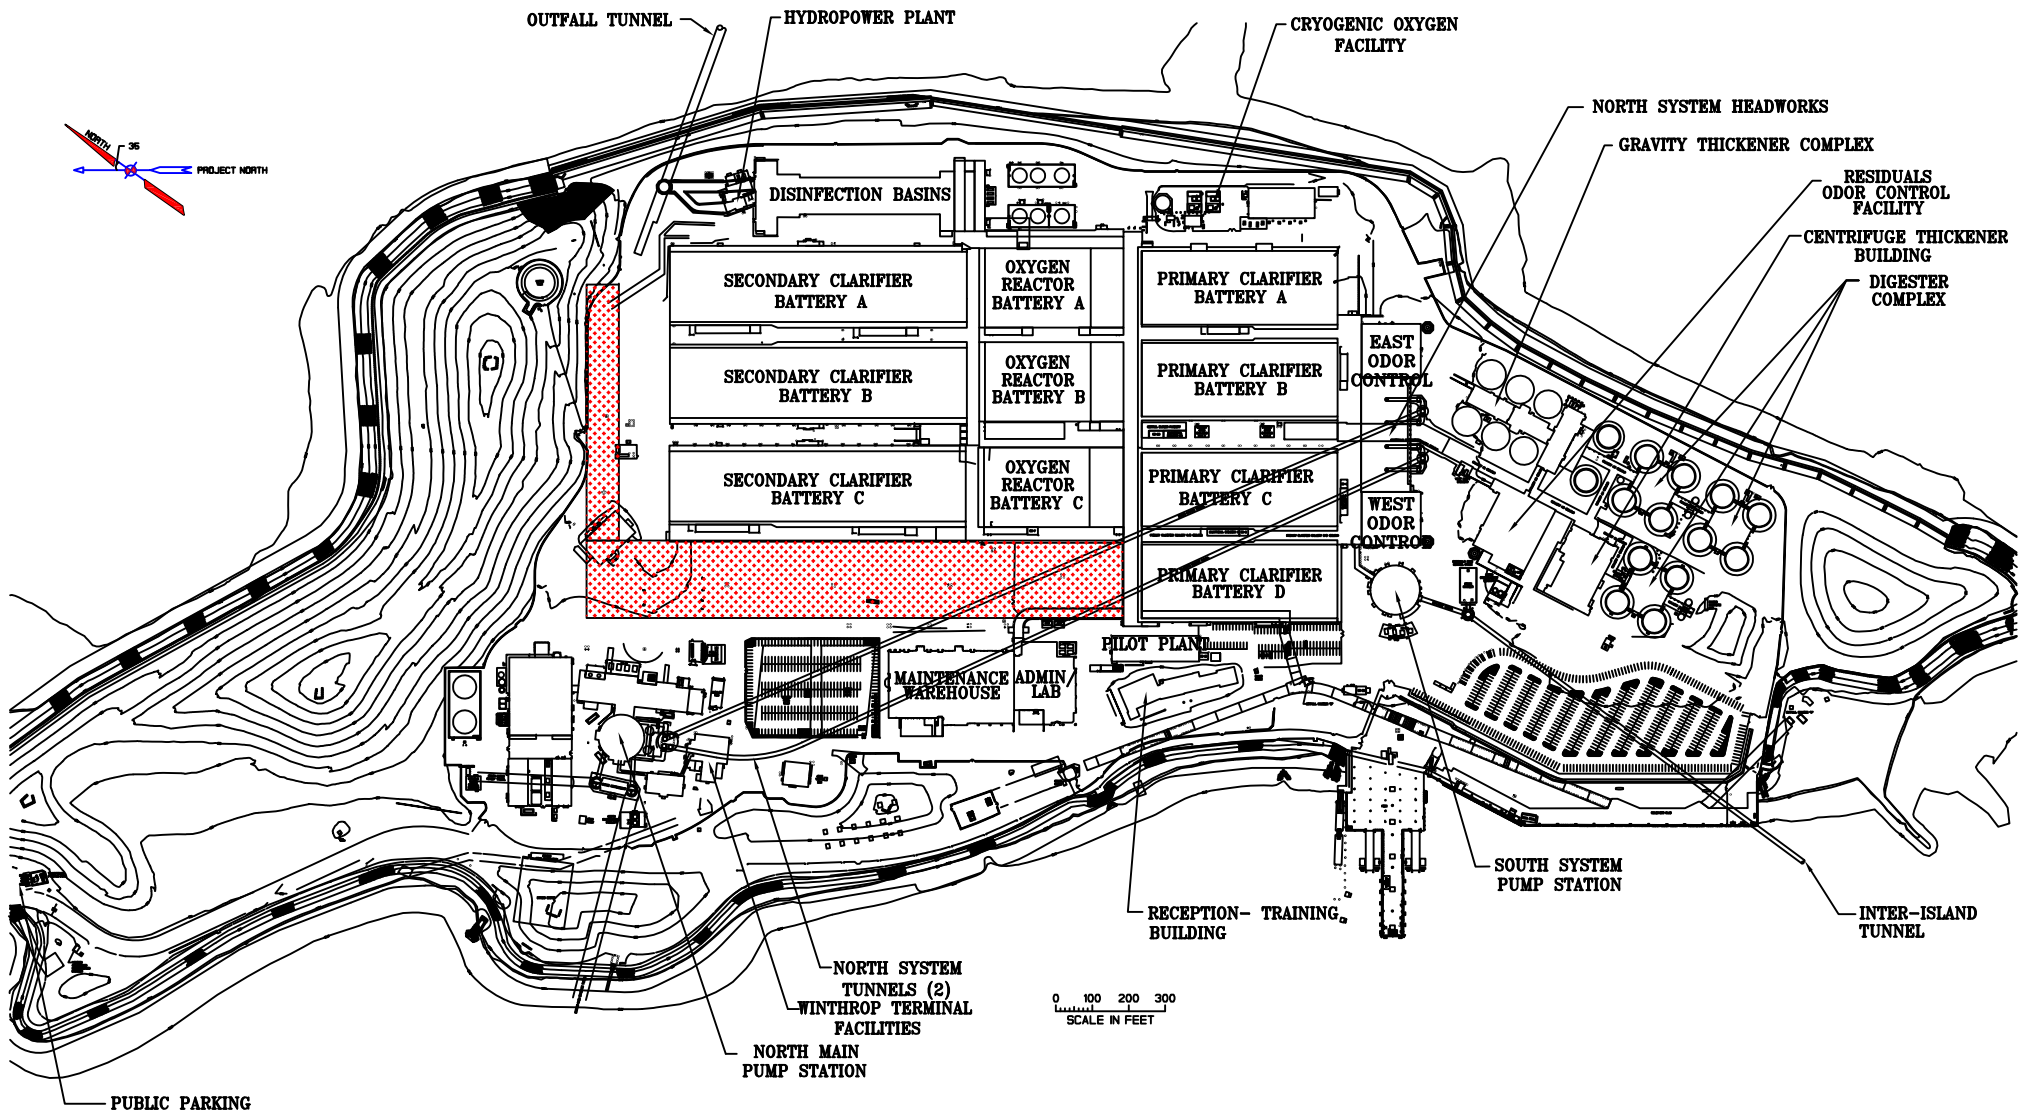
OUTFALL TUNNEL
HYDROPOWER PLANT
CRYOGENIC OXYGEN FACILITY
NORTH SYSTEM HEADWORKS
GRAVITY THICKENER COMPLEX
RESIDUALS ODOR CONTROL FACILITY
CENTRIFUGE THICKENER BUILDING
DIGESTER COMPLEX
NORTH
35
PROJECT NORTH
DISINFECTION BASINS
SECONDARY CLARIFIER BATTERY A
OXYGEN REACTOR BATTERY A
PRIMARY CLARIFIER BATTERY A
SECONDARY CLARIFIER BATTERY B
OXYGEN REACTOR BATTERY B
PRIMARY CLARIFIER BATTERY B
EAST ODOR CONTROL
SECONDARY CLARIFIER BATTERY C
OXYGEN REACTOR BATTERY C
PRIMARY CLARIFIER BATTERY C
WEST ODOR CONTROL
PRIMARY CLARIFIER BATTERY D
PILOT PLANT
MAINTENANCE WAREHOUSE
ADMIN/ LAB
SOUTH SYSTEM PUMP STATION
RECEPTION- TRAINING BUILDING
INTER-ISLAND TUNNEL
NORTH SYSTEM TUNNELS (2)
WINTHROP TERMINAL FACILITIES
0 100 200 300
SCALE IN FEET
NORTH MAIN PUMP STATION
PUBLIC PARKING